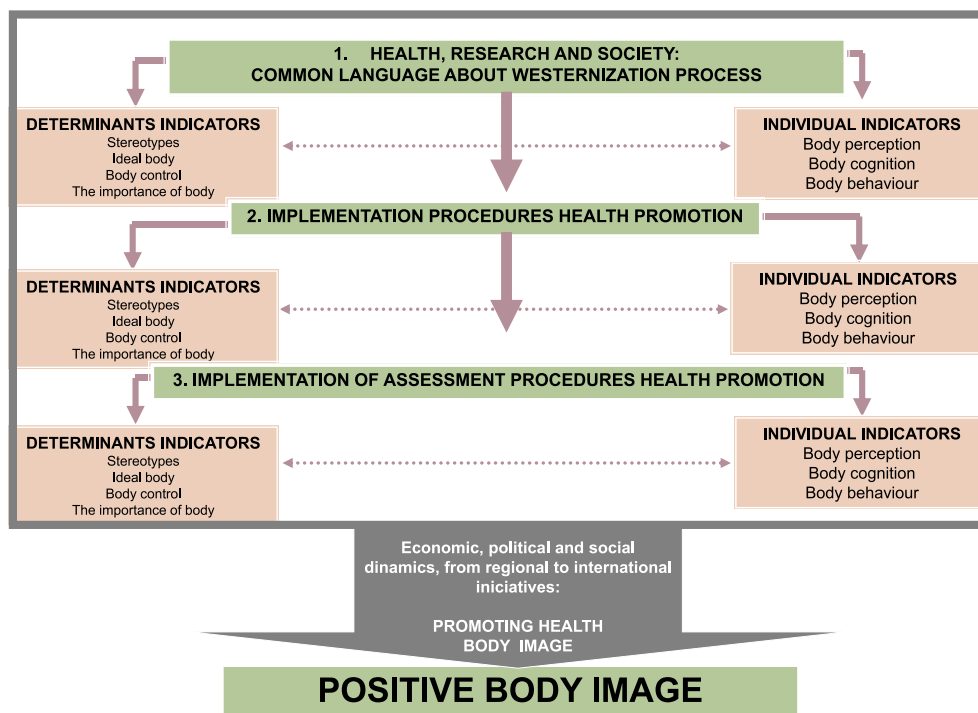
1. HEALTH, RESEARCH AND SOCIETY: COMMON LANGUAGE ABOUT WESTERNIZATION PROCESS

DETERMINANTS INDICATORS
Stereotypes
Ideal body
Body control
The importance of body

INDIVIDUAL INDICATORS
Body perception
Body cognition
Body behaviour

2. IMPLEMENTATION PROCEDURES HEALTH PROMOTION

DETERMINANTS INDICATORS
Stereotypes
Ideal body
Body control
The importance of body

INDIVIDUAL INDICATORS
Body perception
Body cognition
Body behaviour

3. IMPLEMENTATION OF ASSESSMENT PROCEDURES HEALTH PROMOTION

DETERMINANTS INDICATORS
Stereotypes
Ideal body
Body control
The importance of body

INDIVIDUAL INDICATORS
Body perception
Body cognition
Body behaviour

Economic, political and social dinamics, from regional to international iniciatives:

PROMOTING HEALTH BODY IMAGE

POSITIVE BODY IMAGE